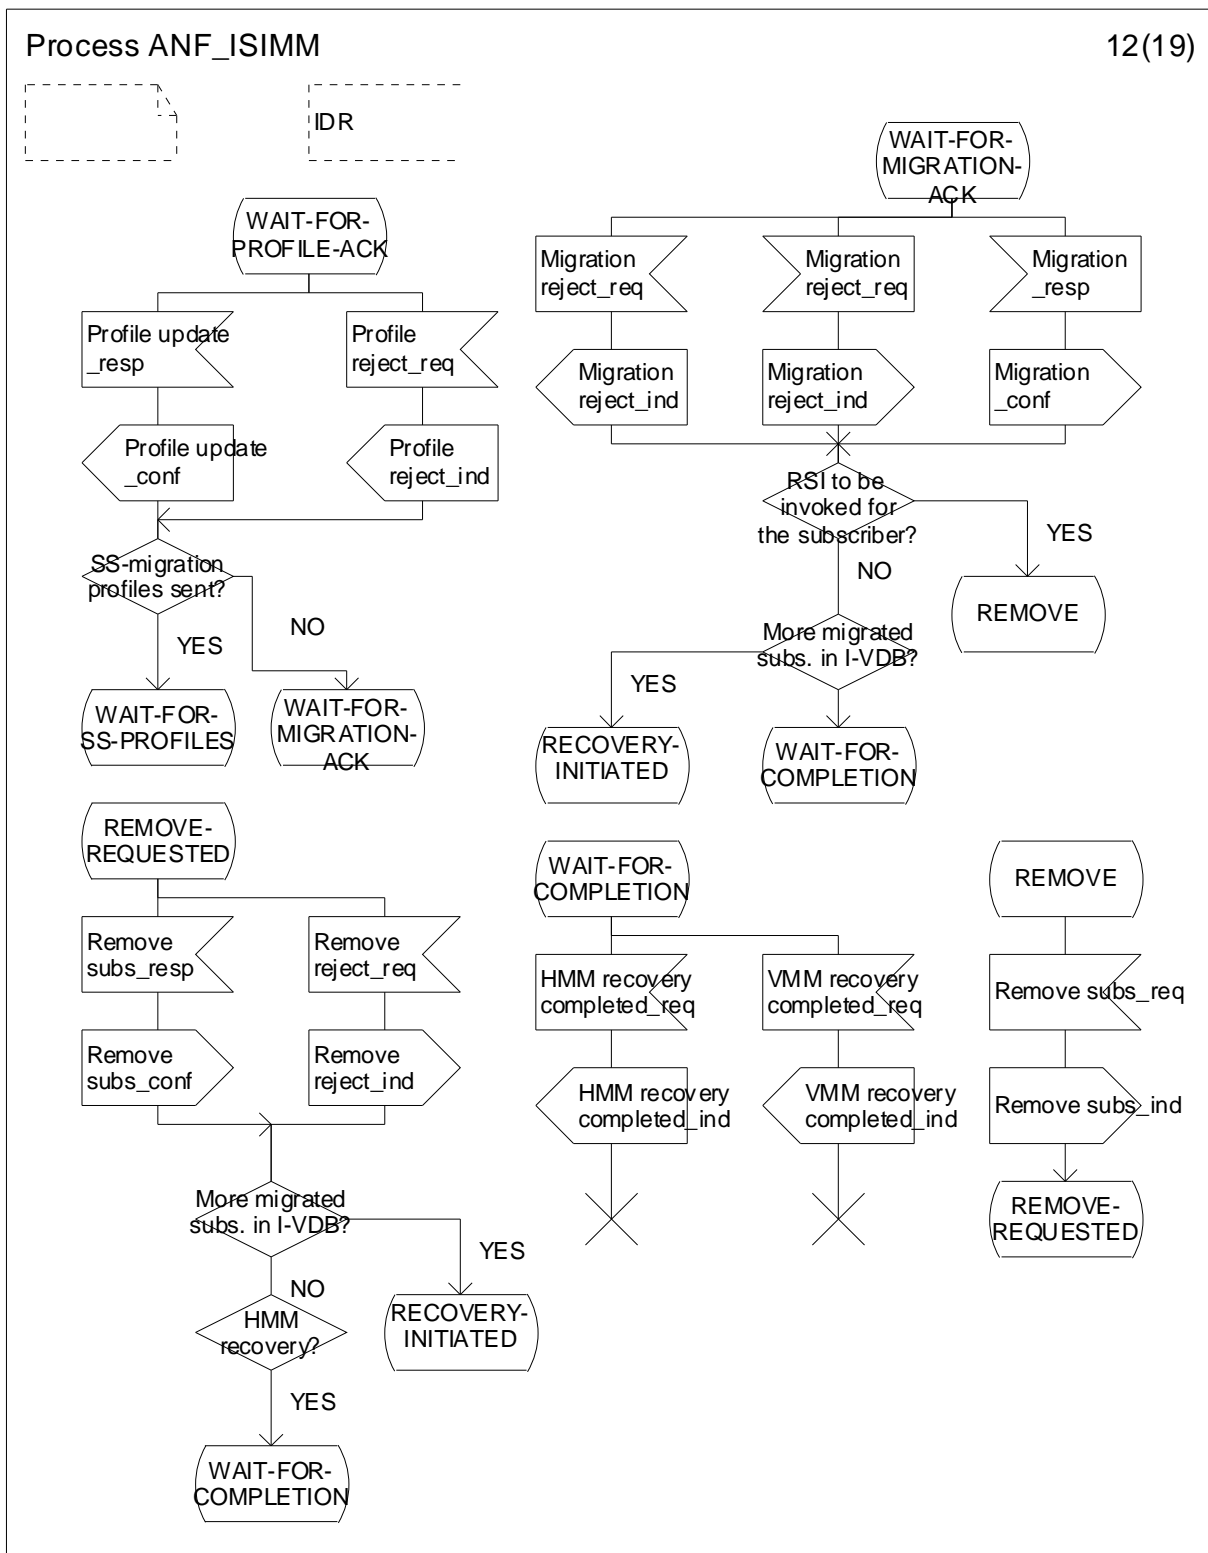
Process ANF_ISIMM 12(19)

IDR

WAIT-FOR-PROFILE-ACK

Profile update _resp

Profile reject_req

Profile update _conf

Profile reject_ind

SS-migration profiles sent?

YES

NO

WAIT-FOR-SS-PROFILES

WAIT-FOR-MIGRATION-ACK

WAIT-FOR-MIGRATION-ACK

Migration reject_req

Migration reject_req

Migration _resp

Migration reject_ind

Migration reject_ind

Migration _conf

RSI to be invoked for the subscriber?

YES

NO

REMOVE

More migrated subs. in I-VDB?

YES

RECOVERY-INITIATED

WAIT-FOR-COMPLETION

REMOVE-REQUESTED

Remove subs_resp

Remove reject_req

Remove subs_conf

Remove reject_ind

More migrated subs. in I-VDB?

YES

RECOVERY-INITIATED

NO

HMM recovery?

YES

WAIT-FOR-COMPLETION

WAIT-FOR-COMPLETION

HMM recovery completed_req

VMM recovery completed_req

HMM recovery completed_ind

VMM recovery completed_ind

REMOVE

Remove subs_req

Remove subs_ind

REMOVE-REQUESTED